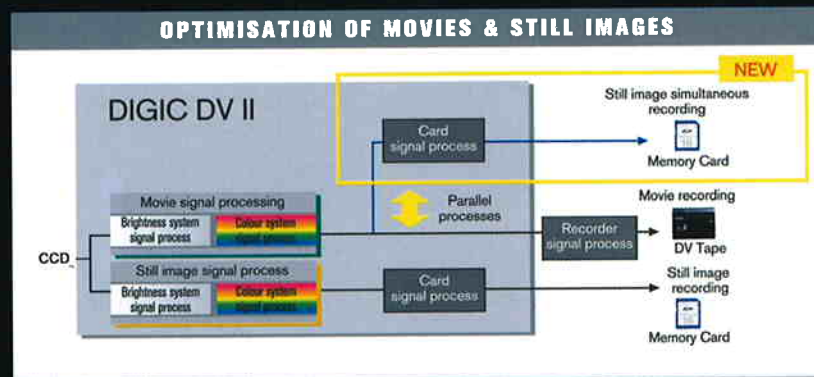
OPTIMISATION OF MOVIES & STILL IMAGES

NEW

DIGIC DV II

Card signal process

Still image simultaneous recording

Memory Card

Movie signal processing

Brightness system signal process

Colour system signal process

Parallel processes

Movie recording

CCD

Recorder signal process

DV Tape

Still image signal process

Brightness system signal process

Colour system signal process

Card signal process

Still image recording

Memory Card